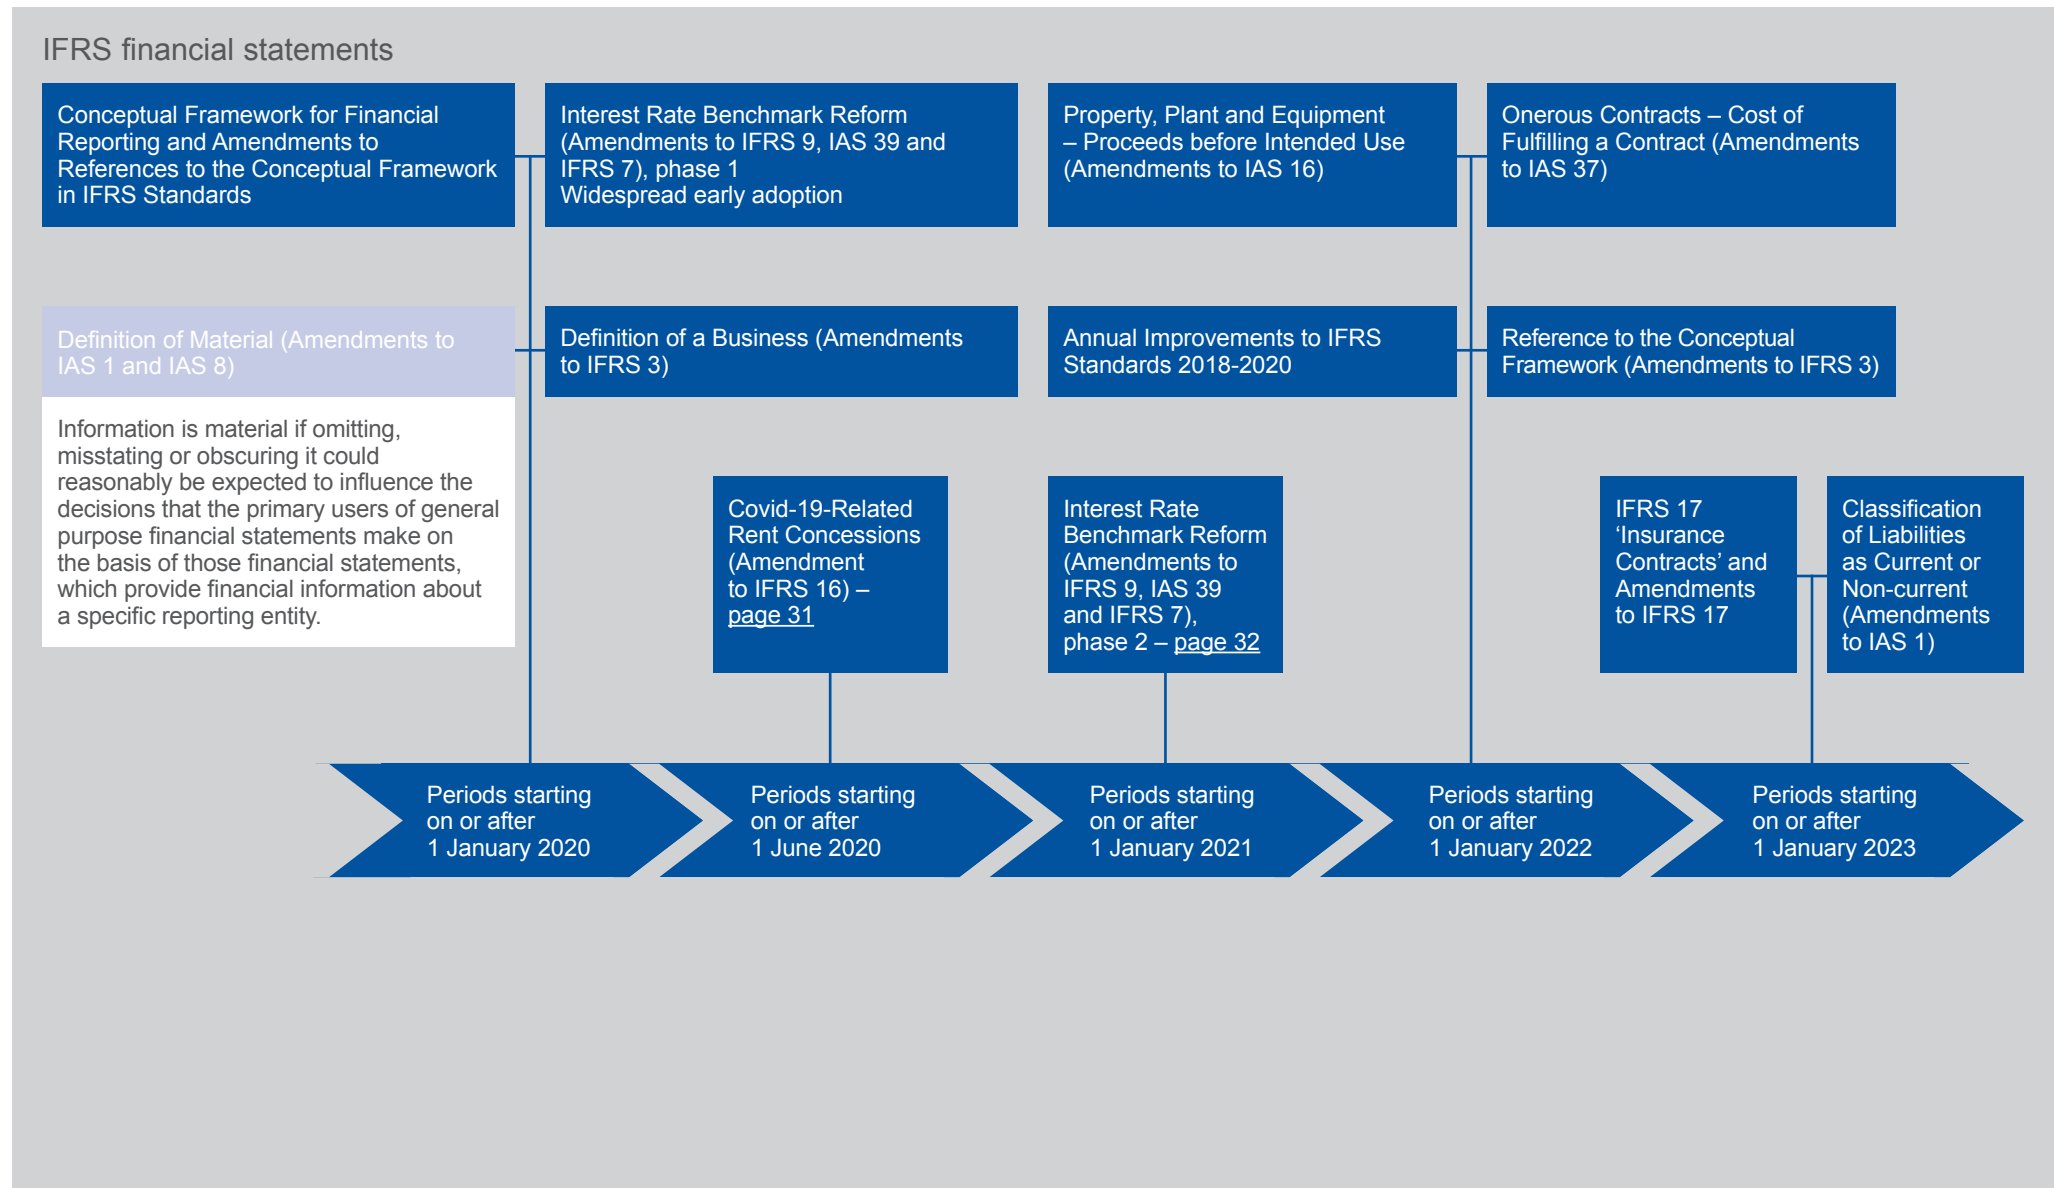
IFRS financial statements

Conceptual Framework for Financial Reporting and Amendments to References to the Conceptual Framework in IFRS Standards

Interest Rate Benchmark Reform (Amendments to IFRS 9, IAS 39 and IFRS 7), phase 1
Widespread early adoption

Property, Plant and Equipment – Proceeds before Intended Use (Amendments to IAS 16)

Onerous Contracts – Cost of Fulfilling a Contract (Amendments to IAS 37)

Definition of Material (Amendments to IAS 1 and IAS 8)

Information is material if omitting, misstating or obscuring it could reasonably be expected to influence the decisions that the primary users of general purpose financial statements make on the basis of those financial statements, which provide financial information about a specific reporting entity.

Definition of a Business (Amendments to IFRS 3)

Annual Improvements to IFRS Standards 2018-2020

Reference to the Conceptual Framework (Amendments to IFRS 3)

Covid-19-Related Rent Concessions (Amendment to IFRS 16) – page 31

Interest Rate Benchmark Reform (Amendments to IFRS 9, IAS 39 and IFRS 7), phase 2 – page 32

IFRS 17 ‘Insurance Contracts’ and Amendments to IFRS 17

Classification of Liabilities as Current or Non-current (Amendments to IAS 1)

Periods starting on or after 1 January 2020

Periods starting on or after 1 June 2020

Periods starting on or after 1 January 2021

Periods starting on or after 1 January 2022

Periods starting on or after 1 January 2023